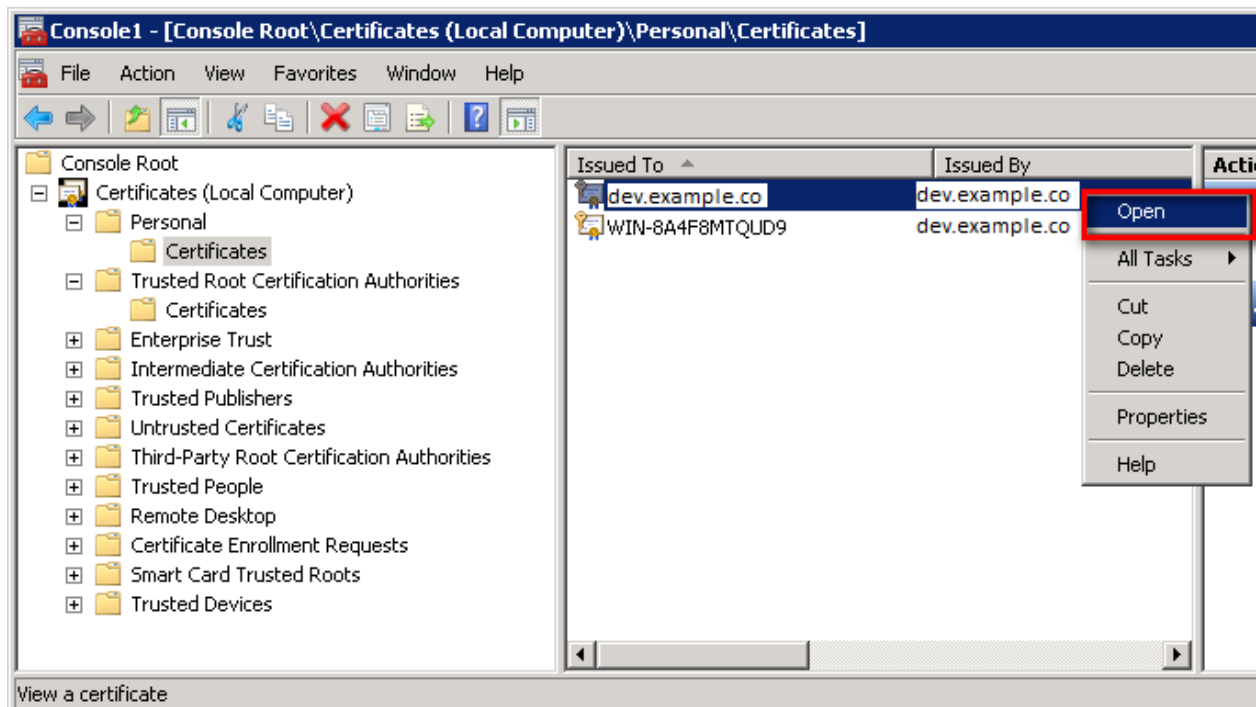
Console1 - [Console Root\Certificates (Local Computer)\Personal\Certificates]

File Action View Favorites Window Help

Console Root
Certificates (Local Computer)
Personal
Certificates
Trusted Root Certification Authorities
Certificates
Enterprise Trust
Intermediate Certification Authorities
Trusted Publishers
Untrusted Certificates
Third-Party Root Certification Authorities
Trusted People
Remote Desktop
Certificate Enrollment Requests
Smart Card Trusted Roots
Trusted Devices

| Issued To | Issued By |
|---|---|
| dev.example.co | dev.example.co |
| WIN-8A4F8MTQUD9 | dev.example.co |

Actio

Open
All Tasks
Cut
Copy
Delete
Properties
Help

View a certificate